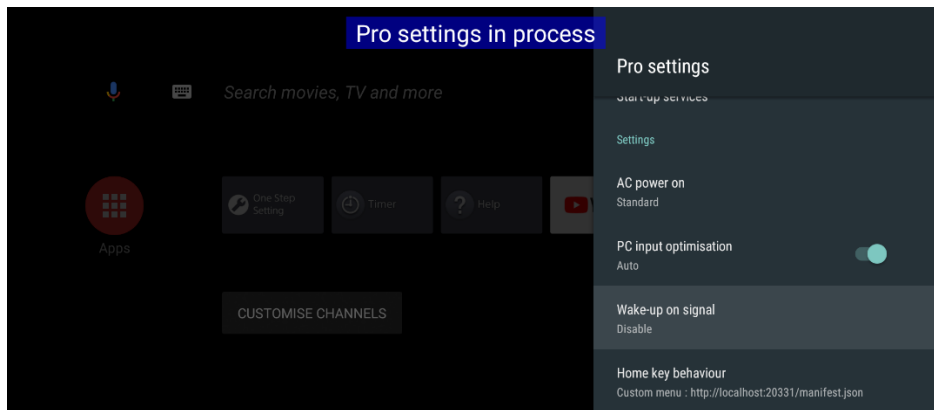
Pro settings in process

Search movies, TV and more

Apps

One Step Setting

Timer

Help

CUSTOMISE CHANNELS

Pro settings

Start-up services

Settings

AC power on
Standard

PC input optimisation
Auto

Wake-up on signal
Disable

Home key behaviour
Custom menu : http://localhost:20331/manifest.json